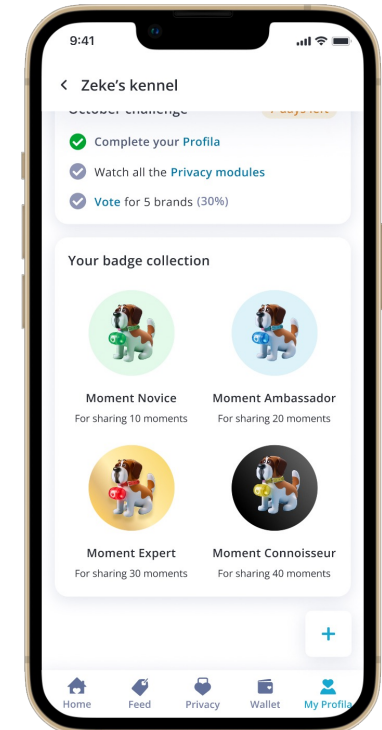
9:41

Zeke's kennel

October challenge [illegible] days left

Complete your Profila

Watch all the Privacy modules

Vote for 5 brands (30%)

Your badge collection

Moment Novice
For sharing 10 moments

Moment Ambassador
For sharing 20 moments

Moment Expert
For sharing 30 moments

Moment Connoisseur
For sharing 40 moments

+

Home
Feed
Privacy
Wallet
My Profila